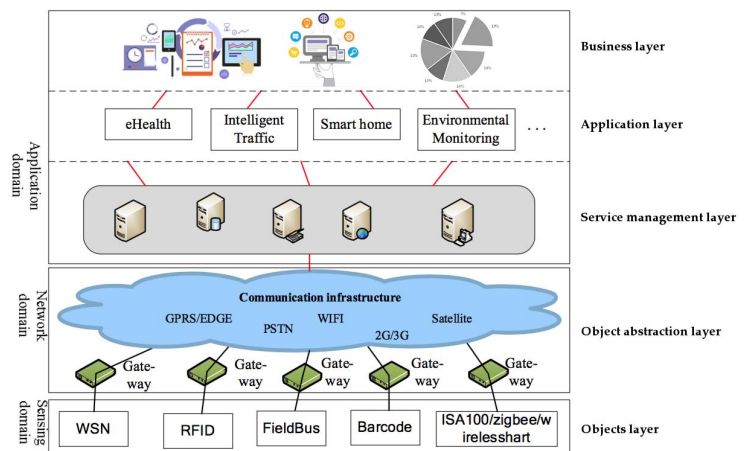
Business layer

eHealth

Intelligent Traffic

Smart home

Environmental Monitoring

...

Application layer

Application domain

Service management layer

Network domain

Communication infrastructure

GPRS/EDGE

PSTN

WIFI

2G/3G

Satellite

Object abstraction layer

Gate-way

Gate-way

Gate-way

Gate-way

Gate-way

Sensing domain

WSN

RFID

FieldBus

Barcode

ISA100/zigbee/wirelesshart

Objects layer